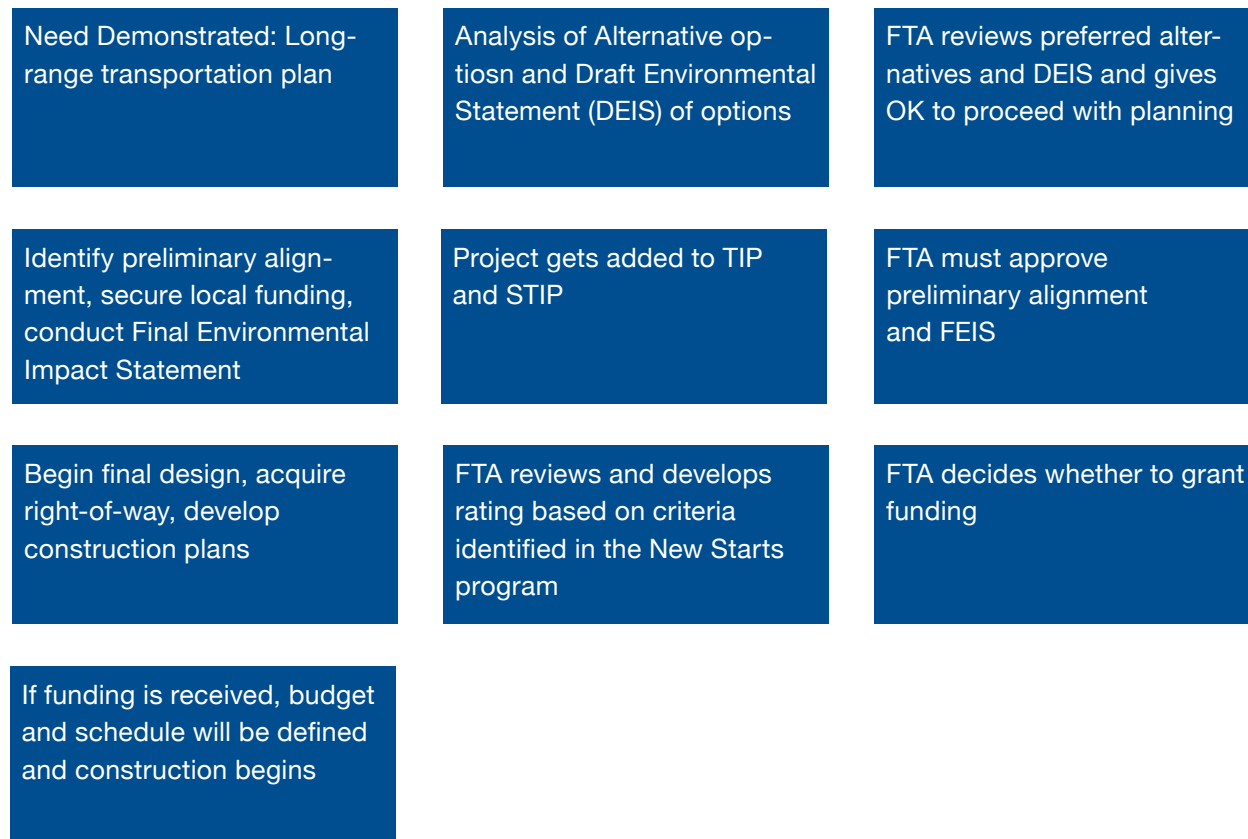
Need Demonstrated: Long-range transportation plan

Analysis of Alternative optiosn and Draft Environmental Statement (DEIS) of options

FTA reviews preferred alternatives and DEIS and gives OK to proceed with planning

Identify preliminary alignment, secure local funding, conduct Final Environmental Impact Statement

Project gets added to TIP and STIP

FTA must approve preliminary alignment and FEIS

Begin final design, acquire right-of-way, develop construction plans

FTA reviews and develops rating based on criteria identified in the New Starts program

FTA decides whether to grant funding

If funding is received, budget and schedule will be defined and construction begins